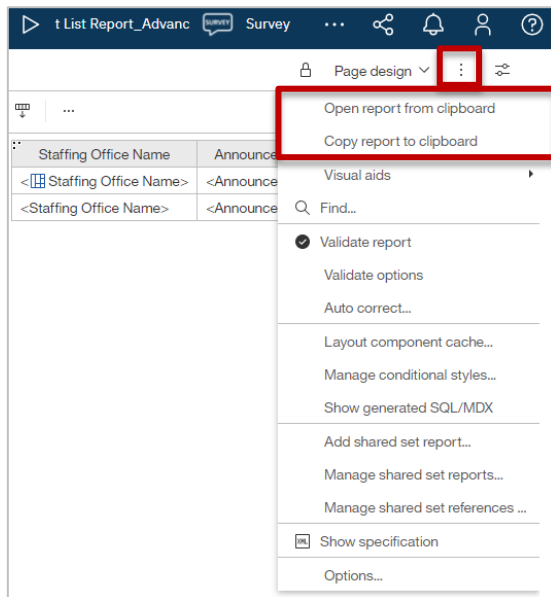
t List Report_Advanc SURVEY Survey ...

Page design ⌄ ⋮

...

| Staffing Office Name | Announce |
|---|---|
| <Staffing Office Name> | <Announce |
| <Staffing Office Name> | <Announce |

Open report from clipboard
Copy report to clipboard
Visual aids
Find...
Validate report
Validate options
Auto correct...
Layout component cache...
Manage conditional styles...
Show generated SQL/MDX
Add shared set report...
Manage shared set reports...
Manage shared set references ...
XML Show specification
Options...